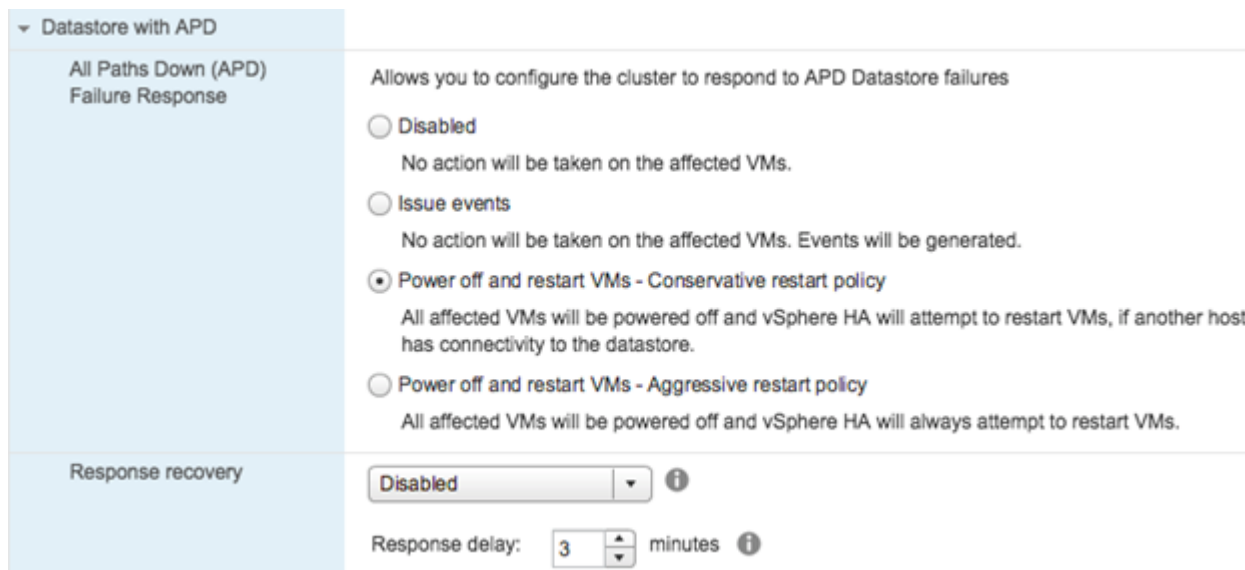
Datastore with APD

All Paths Down (APD) Failure Response

Allows you to configure the cluster to respond to APD Datastore failures

Disabled

No action will be taken on the affected VMs.

Issue events

No action will be taken on the affected VMs. Events will be generated.

Power off and restart VMs - Conservative restart policy

All affected VMs will be powered off and vSphere HA will attempt to restart VMs, if another host has connectivity to the datastore.

Power off and restart VMs - Aggressive restart policy

All affected VMs will be powered off and vSphere HA will always attempt to restart VMs.

Response recovery

Disabled

Response delay: 3 minutes